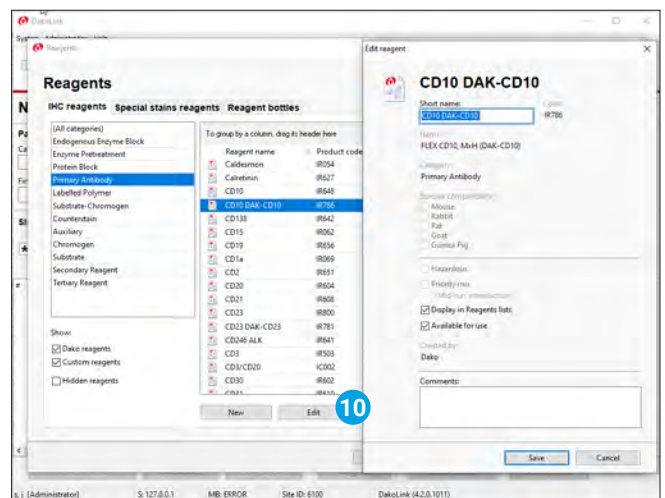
DakoLink

Reagents

Reagents

IHC reagents Special stains reagents Reagent bottles

(All categories)
Endogenous Enzyme Block
Enzyme Pretreatment
Protein Block
Primary Antibody
Labelled Polymer
Substrate-Chromogen
Counterstain
Auxiliary
Chromogen
Substrate
Secondary Reagent
Tertiary Reagent

Show:
Dako reagents
Custom reagents
Hidden reagents

To group by a column, drag its header here

| Reagent name | Product code |
|---|---|
| Caldesmon | IR054 |
| Calretinin | IR627 |
| CD10 | IR648 |
| CD10 DAK-CD10 | IR786 |
| CD138 | IR642 |
| CD15 | IR062 |
| CD19 | IR656 |
| CD1a | IR069 |
| CD2 | IR651 |
| CD20 | IR604 |
| CD21 | IR608 |
| CD23 | IR800 |
| CD23 DAK-CD23 | IR781 |
| CD246 ALK | IR641 |
| CD3 | IR503 |
| CD3/CD20 | IC002 |
| CD30 | IR602 |

New Edit

10

Edit reagent

CD10 DAK-CD10

Short name:
CD10 DAK-CD10
Code:
IR786

Name:
FLEX CD10, MxH (DAK-CD10)

Category:
Primary Antibody

Species compatibility:
Mouse
Rabbit
Rat
Goat
Guinea Pig

Hazardous
Priority mix
Dilution prescription
Display in Reagents lists
Available for use

Created by:
Dako

Comments:

Save Cancel

[Administrator] S: 127.0.0.1 MB: ERROR Site ID: 6100 DakoLink (4.2.0.1011)